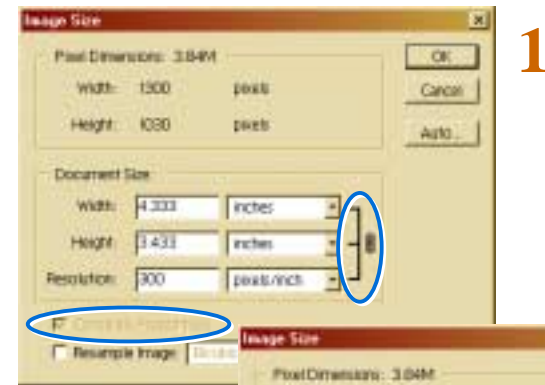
Image Size

Pixel Dimensions: 3.84M

Width: 1300 pixels

Height: 1030 pixels

OK

Cancel

Auto...

Document Size

Width: 4.333 inches

Height: 3.433 inches

Resolution: 300 pixels/inch

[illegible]

Resample Image: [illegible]

1

Image Size

Pixel Dimensions: 3.84M